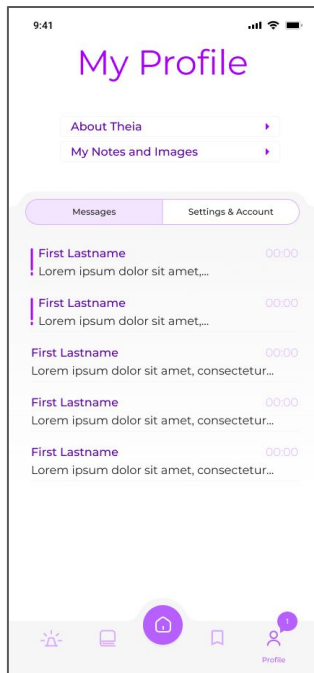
9:41

My Profile

About Theia

My Notes and Images

Messages

Settings & Account

First Lastname
Lorem ipsum dolor sit amet,...
00:00

First Lastname
Lorem ipsum dolor sit amet,...
00:00

First Lastname
Lorem ipsum dolor sit amet, consectetur...
00:00

First Lastname
Lorem ipsum dolor sit amet, consectetur...
00:00

First Lastname
Lorem ipsum dolor sit amet, consectetur...
00:00

1

Profile